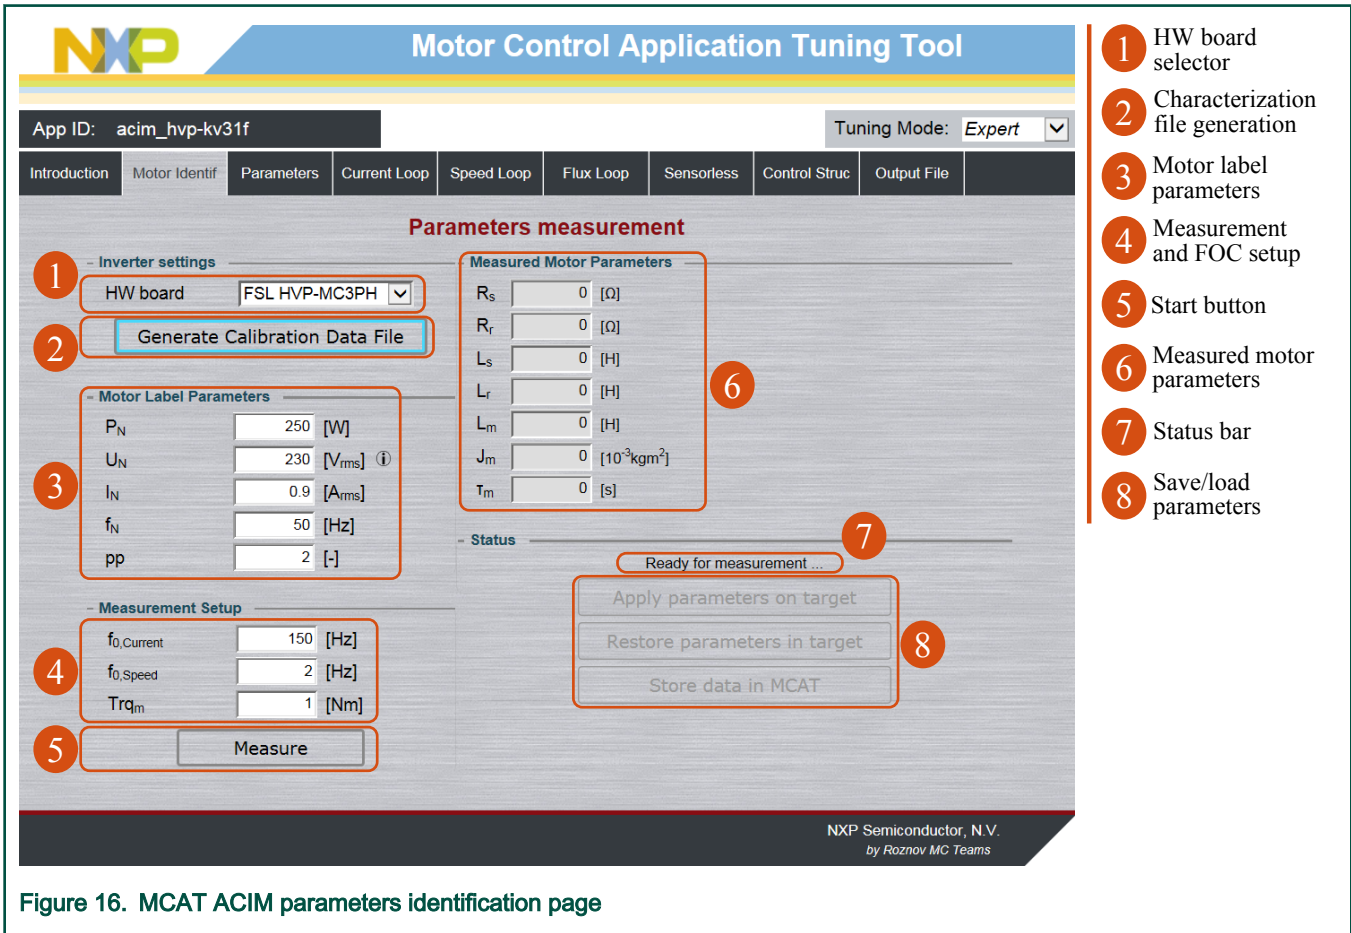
NXP Motor Control Application Tuning Tool

App ID: acim_hvp-kv31f

Tuning Mode: Expert

Introduction | Motor Identif | Parameters | Current Loop | Speed Loop | Flux Loop | Sensorless | Control Struc | Output File

Parameters measurement

Inverter settings

1

HW board FSL HVP-MC3PH

2

Generate Calibration Data File

Motor Label Parameters

3

$P_N$ 250 [W]
$U_N$ 230 [$V_{rms}$]
$I_N$ 0.9 [$A_{rms}$]
$f_N$ 50 [Hz]
pp 2 [-]

Measurement Setup

4

$f_{0,Current}$ 150 [Hz]
$f_{0,Speed}$ 2 [Hz]
$Trq_m$ 1 [Nm]

5

Measure

Measured Motor Parameters

$R_s$ 0 [Ω]
$R_r$ 0 [Ω]
$L_s$ 0 [H]
$L_r$ 0 [H]
$L_m$ 0 [H]
$J_m$ 0 [$10^{-3}kgm^2$]
$\tau_m$ 0 [s]

6

Status

7

Ready for measurement ...

Apply parameters on target
Restore parameters in target
Store data in MCAT

8

NXP Semiconductor, N.V.
by Roznov MC Teams

1 HW board selector
2 Characterization file generation
3 Motor label parameters
4 Measurement and FOC setup
5 Start button
6 Measured motor parameters
7 Status bar
8 Save/load parameters

Figure 16. MCAT ACIM parameters identification page